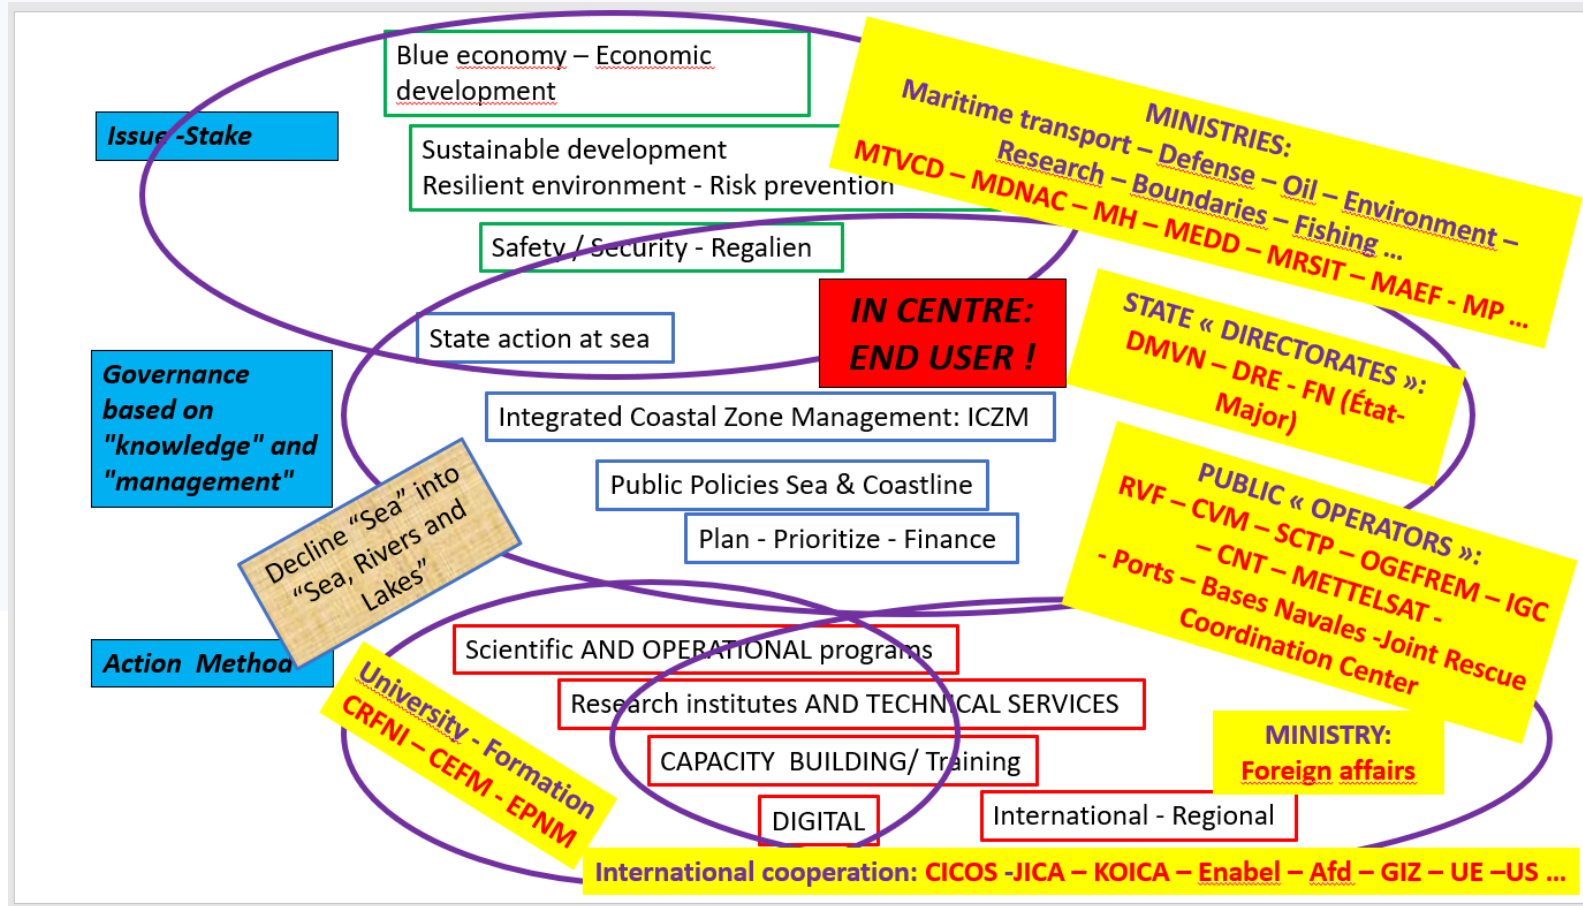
Issue -Stake

Governance based on "knowledge" and "management"

Action Method

Blue economy – Economic development

Sustainable development
Resilient environment - Risk prevention

Safety / Security - Regalien

State action at sea

IN CENTRE: END USER !

Integrated Coastal Zone Management: ICZM

Public Policies Sea & Coastline

Plan - Prioritize - Finance

Decline "Sea" into "Sea, Rivers and Lakes"

Scientific AND OPERATIONAL programs

Research institutes AND TECHNICAL SERVICES

CAPACITY BUILDING/ Training

DIGITAL

International - Regional

MINISTRIES:
Maritime transport – Defense – Oil – Environment – Research – Boundaries – Fishing ...
MTVCD – MDNAC – MH – MEDD – MRSIT – MAEF - MP ...

STATE « DIRECTORATES »:
DMVN – DRE - FN (État-Major)

PUBLIC « OPERATORS »:
RVF – CVM – SCTP – OGEFREM – IGC – CNT – METTELSAT - Ports – Bases Navales -Joint Rescue Coordination Center

MINISTRY:
Foreign affairs

University - Formation
CRFNI – CEFM - EPNM

International cooperation: CICOS -JICA – KOICA – Enabel – Afd – GIZ – UE –US ...